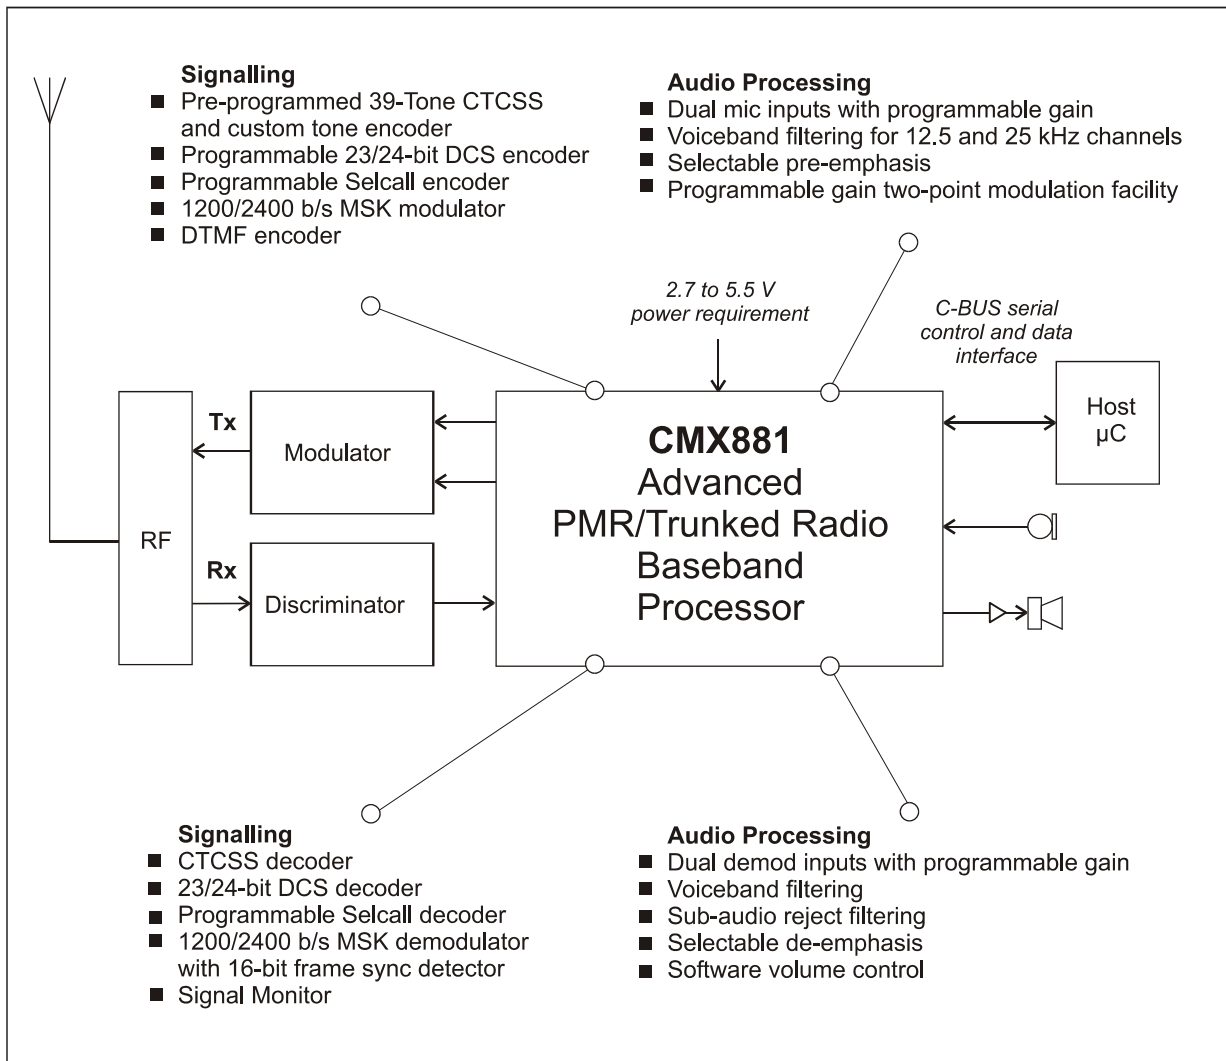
**Signalling**
- Pre-programmed 39-Tone CTCSS and custom tone encoder
- Programmable 23/24-bit DCS encoder
- Programmable Selcall encoder
- 1200/2400 b/s MSK modulator
- DTMF encoder

**Audio Processing**
- Dual mic inputs with programmable gain
- Voiceband filtering for 12.5 and 25 kHz channels
- Selectable pre-emphasis
- Programmable gain two-point modulation facility

2.7 to 5.5 V power requirement

C-BUS serial control and data interface

Host µC

Tx

Modulator

RF

Rx

Discriminator

**CMX881**
Advanced PMR/Trunked Radio Baseband Processor

**Signalling**
- CTCSS decoder
- 23/24-bit DCS decoder
- Programmable Selcall decoder
- 1200/2400 b/s MSK demodulator with 16-bit frame sync detector
- Signal Monitor

**Audio Processing**
- Dual demod inputs with programmable gain
- Voiceband filtering
- Sub-audio reject filtering
- Selectable de-emphasis
- Software volume control